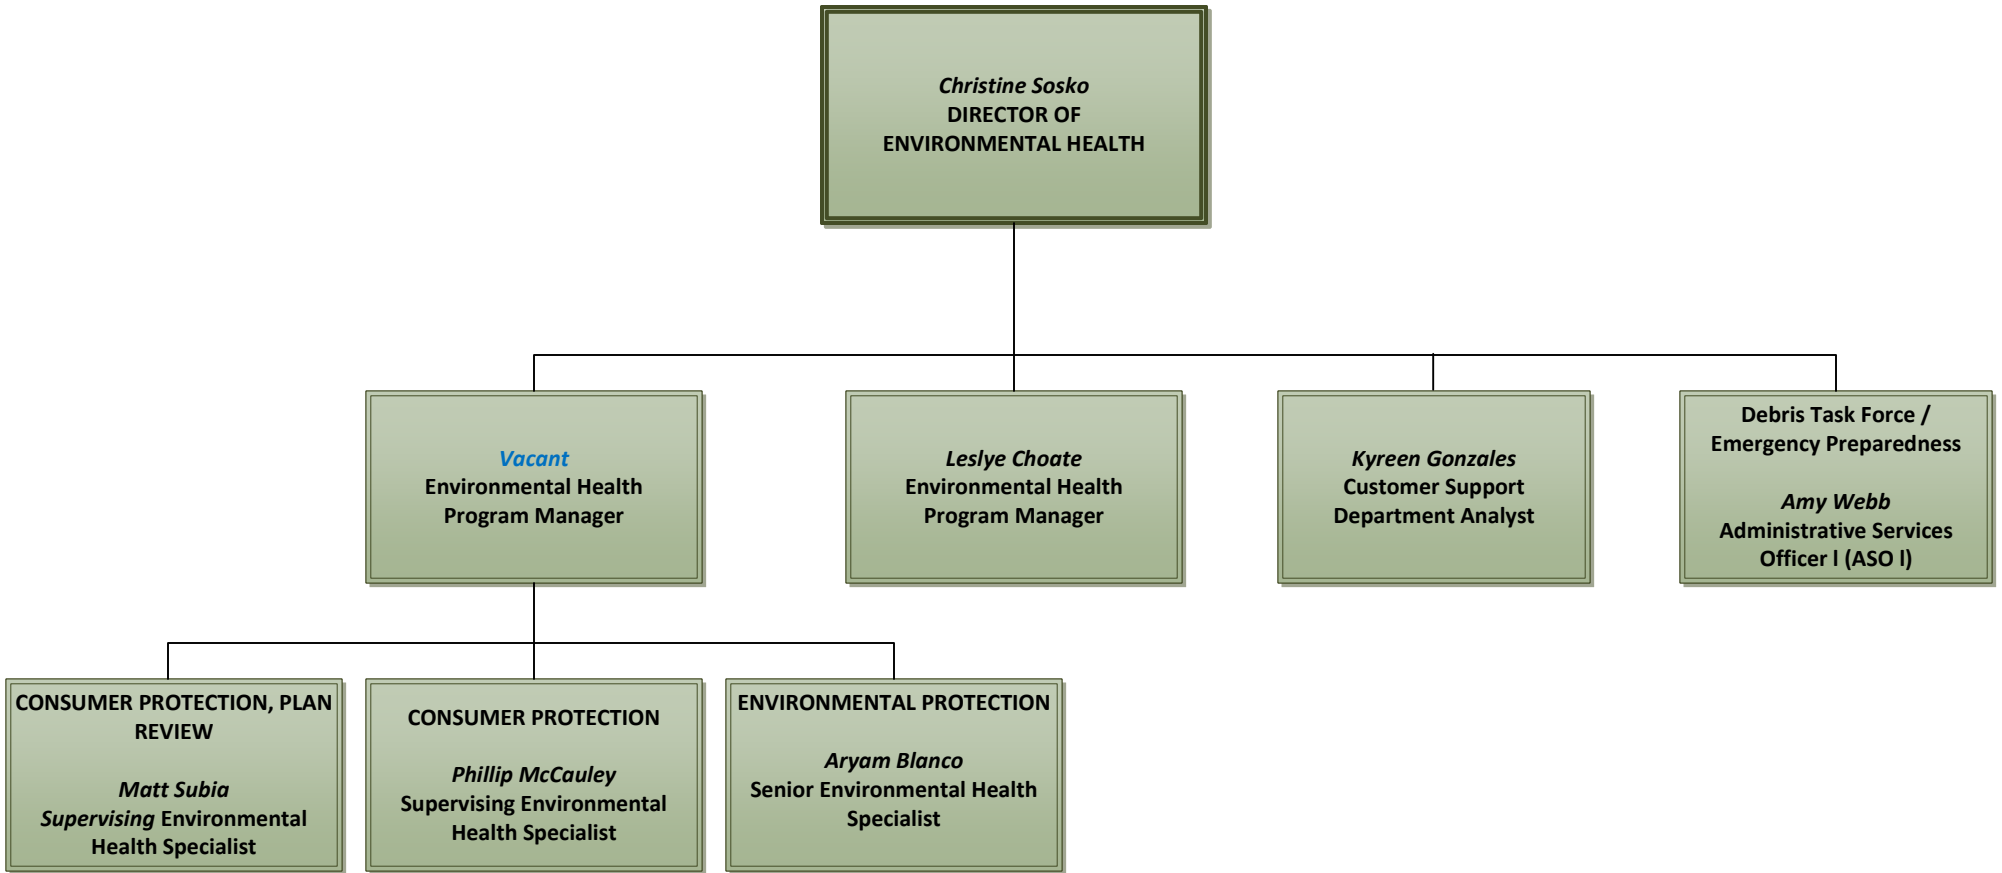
Christine Sosko
DIRECTOR OF
ENVIRONMENTAL HEALTH

Vacant
Environmental Health
Program Manager

Leslye Choate
Environmental Health
Program Manager

Kyreen Gonzales
Customer Support
Department Analyst

Debris Task Force /
Emergency Preparedness

Amy Webb
Administrative Services
Officer I (ASO I)

CONSUMER PROTECTION, PLAN REVIEW

Matt Subia
Supervising Environmental
Health Specialist

CONSUMER PROTECTION

Phillip McCauley
Supervising Environmental
Health Specialist

ENVIRONMENTAL PROTECTION

Aryam Blanco
Senior Environmental Health
Specialist